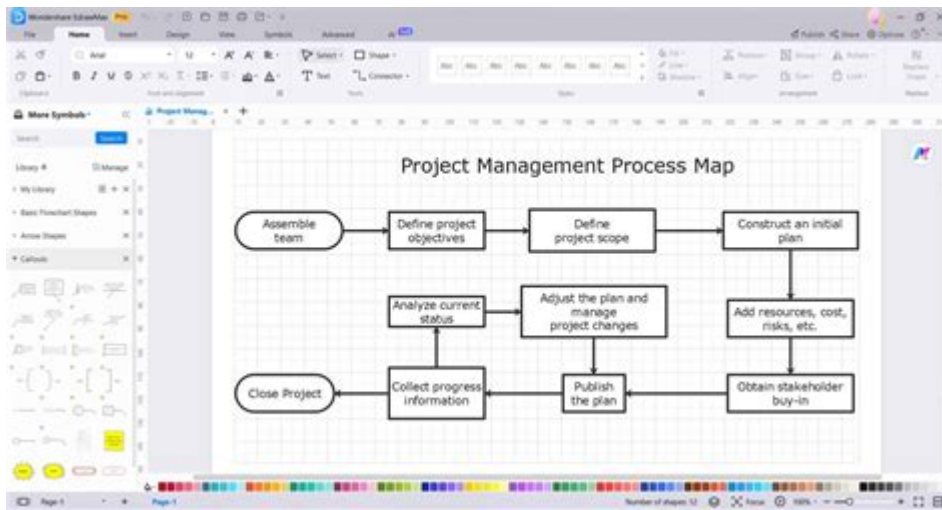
Wondershare EdrawMax Pro

File Home Insert Design View Symbols Advanced AI

Publish Share Options

Arial 12

Select Shape

Text Connector

Clipboard Font and Alignment Tools Styles Arrangement Replace

More Symbols

Search Search

Library Manage

My Library

Basic Flowchart Shapes

Arrow Shapes

Callouts

Project Manag...

Project Management Process Map

Assemble team

Define project objectives

Define project scope

Construct an initial plan

Add resources, cost, risks, etc.

Obtain stakeholder buy-in

Publish the plan

Adjust the plan and manage project changes

Analyze current status

Collect progress information

Close Project

Page-1

Page-1

Number of shapes: 12 Focus 100%